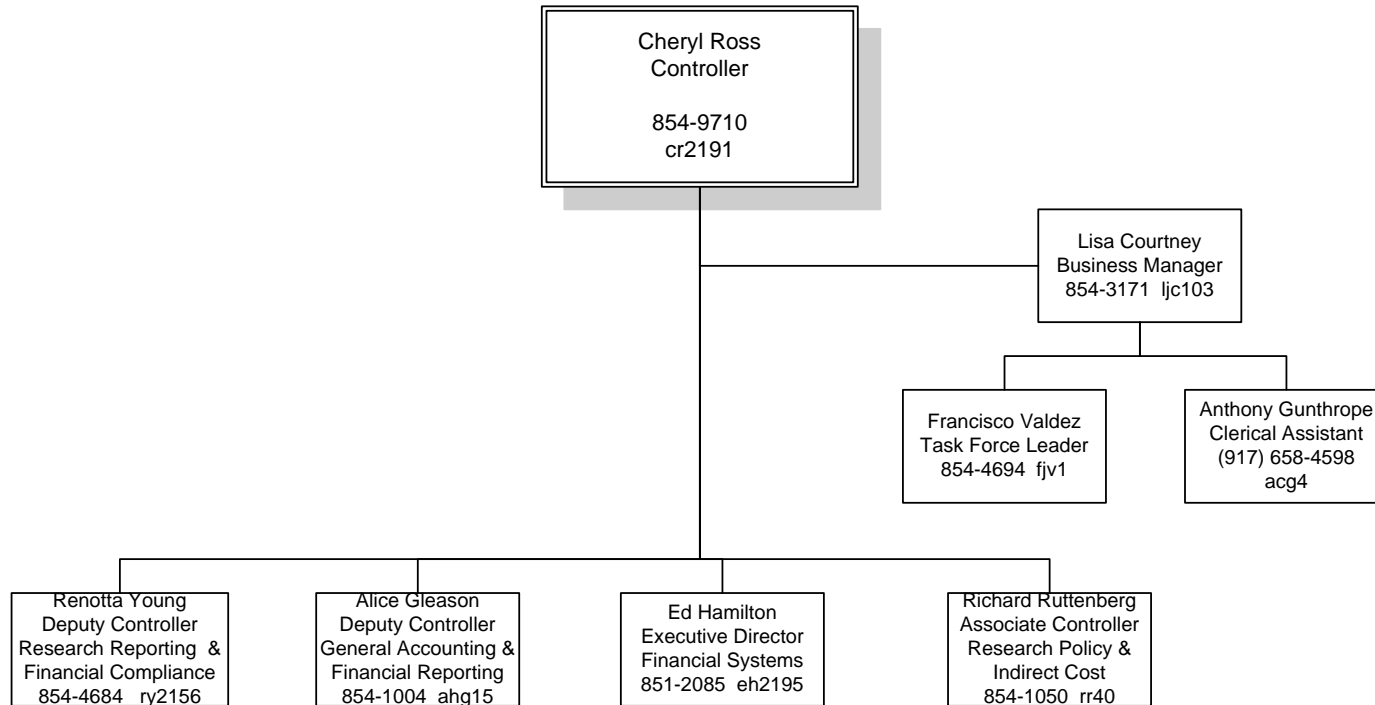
Cheryl Ross
Controller

854-9710
cr2191

Lisa Courtney
Business Manager
854-3171 ljc103

Francisco Valdez
Task Force Leader
854-4694 fjv1

Anthony Gunthrope
Clerical Assistant
(917) 658-4598
acg4

Renotta Young
Deputy Controller
Research Reporting &
Financial Compliance
854-4684 ry2156

Alice Gleason
Deputy Controller
General Accounting &
Financial Reporting
854-1004 ahg15

Ed Hamilton
Executive Director
Financial Systems
851-2085 eh2195

Richard Ruttenberg
Associate Controller
Research Policy &
Indirect Cost
854-1050 rr40